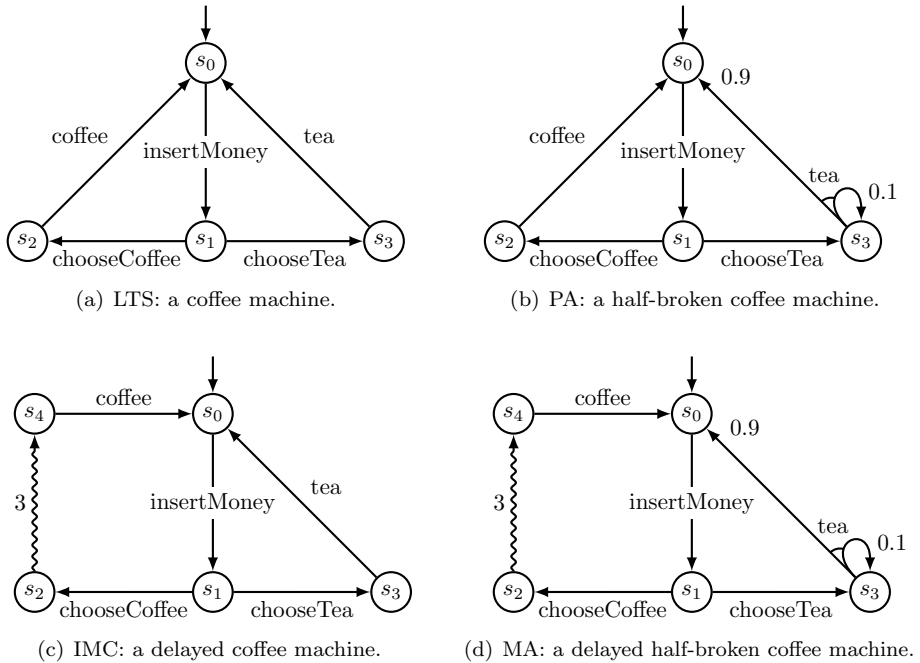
$s_0$
coffee
insertMoney
tea
$s_2$
$s_1$
$s_3$
chooseCoffee
chooseTea

(a) LTS: a coffee machine.

$s_0$
0.9
coffee
insertMoney
tea
0.1
$s_2$
$s_1$
$s_3$
chooseCoffee
chooseTea

(b) PA: a half-broken coffee machine.

$s_4$
coffee
$s_0$
insertMoney
tea
3
$s_2$
$s_1$
$s_3$
chooseCoffee
chooseTea

(c) IMC: a delayed coffee machine.

$s_4$
coffee
$s_0$
0.9
insertMoney
3
tea
0.1
$s_2$
$s_1$
$s_3$
chooseCoffee
chooseTea

(d) MA: a delayed half-broken coffee machine.